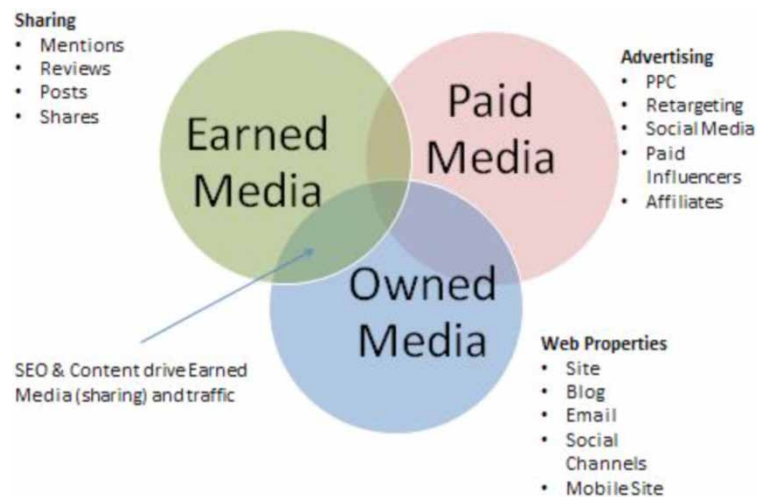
Sharing
- Mentions
- Reviews
- Posts
- Shares

Earned Media

Paid Media

Advertising
- PPC
- Retargeting
- Social Media
- Paid Influencers
- Affiliates

Owned Media

SEO & Content drive Earned Media (sharing) and traffic

Web Properties
- Site
- Blog
- Email
- Social Channels
- Mobile Site